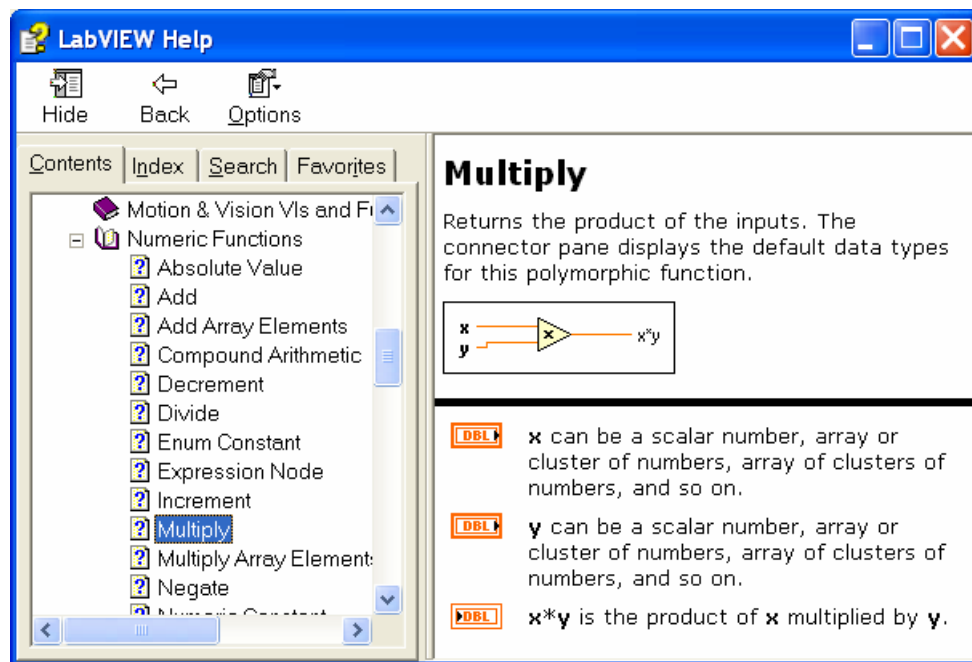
LabVIEW Help

Hide Back Options

Contents Index Search Favorites

Motion & Vision VIs and Fu
Numeric Functions
Absolute Value
Add
Add Array Elements
Compound Arithmetic
Decrement
Divide
Enum Constant
Expression Node
Increment
Multiply
Multiply Array Elements
Negate
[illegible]

Multiply

Returns the product of the inputs. The connector pane displays the default data types for this polymorphic function.

x
y
x
x*y

DBL **x** can be a scalar number, array or cluster of numbers, array of clusters of numbers, and so on.

DBL **y** can be a scalar number, array or cluster of numbers, array of clusters of numbers, and so on.

DBL **x*y** is the product of **x** multiplied by **y**.